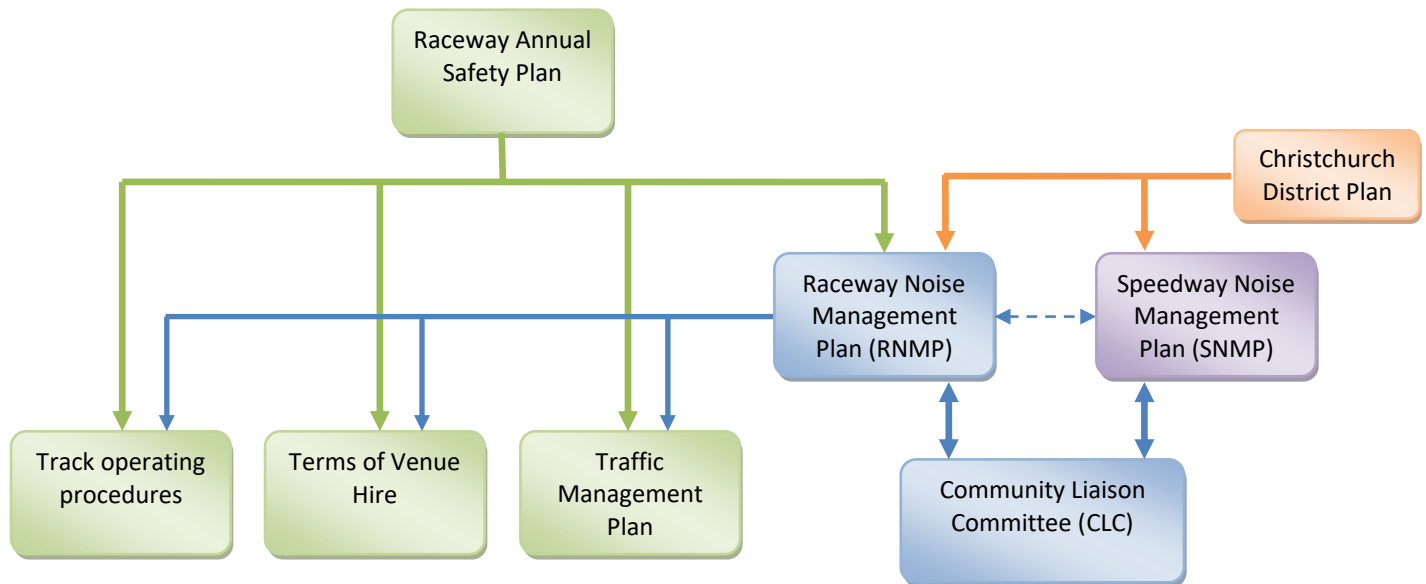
Raceway Annual Safety Plan

Christchurch District Plan

Raceway Noise Management Plan (RNMP)

Speedway Noise Management Plan (SNMP)

Track operating procedures

Terms of Venue Hire

Traffic Management Plan

Community Liaison Committee (CLC)